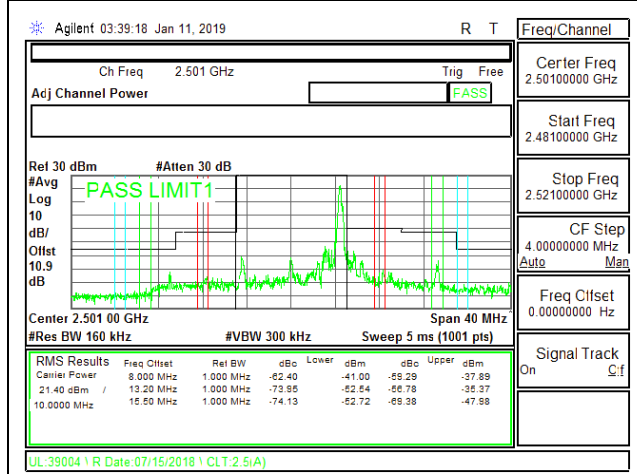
Agilent 03:39:18 Jan 11, 2019

R T

Freq/Channel

Ch Freq 2.501 GHz

Trig Free

Adj Channel Power

FASS

Center Freq
2.50100000 GHz

Start Freq
2.48100000 GHz

Stop Freq
2.52100000 GHz

CF Step
4.00000000 MHz
Auto Man

Freq Offset
0.00000000 Hz

Signal Track
On Off

Ref 30 dBm #Atten 30 dB

#Avg
Log
10
dB/
Offst
10.9
dB

PASS LIMIT1

Center 2.501 00 GHz Span 40 MHz
#Res BW 160 kHz #VBW 300 kHz Sweep 5 ms (1001 pts)

RMS Results
Carrier Power
21.40 dBm /
10.0000 MHz

| Freq Offset | Ref BW | Lower dBc | Lower dBm | Upper dBc | Upper dBm |
|---|---|---|---|---|---|
| 8.000 MHz | 1.000 MHz | -62.40 | -41.00 | -59.29 | -37.89 |
| 13.20 MHz | 1.000 MHz | -73.95 | -52.54 | -56.78 | -35.37 |
| 15.50 MHz | 1.000 MHz | -74.13 | -52.72 | -69.38 | -47.98 |

UL:39004 \ R Date:07/15/2018 \ CLT:2.5(A)